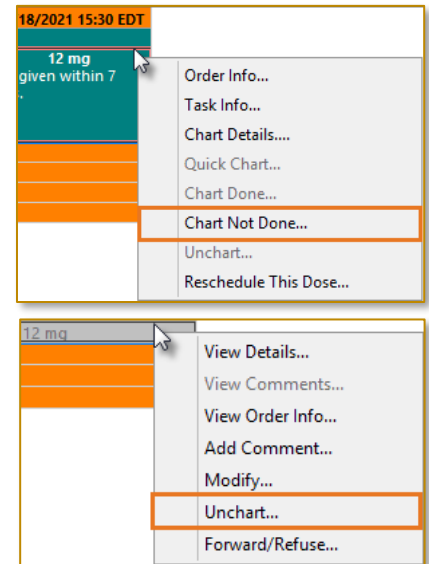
18/2021 15:30 EDT

12 mg
given within 7
.

Order Info...
Task Info...
Chart Details....
Quick Chart...
Chart Done...
Chart Not Done...
Unchart...
Reschedule This Dose...

12 mg

View Details...
View Comments...
View Order Info...
Add Comment...
Modify...
Unchart...
Forward/Refuse...